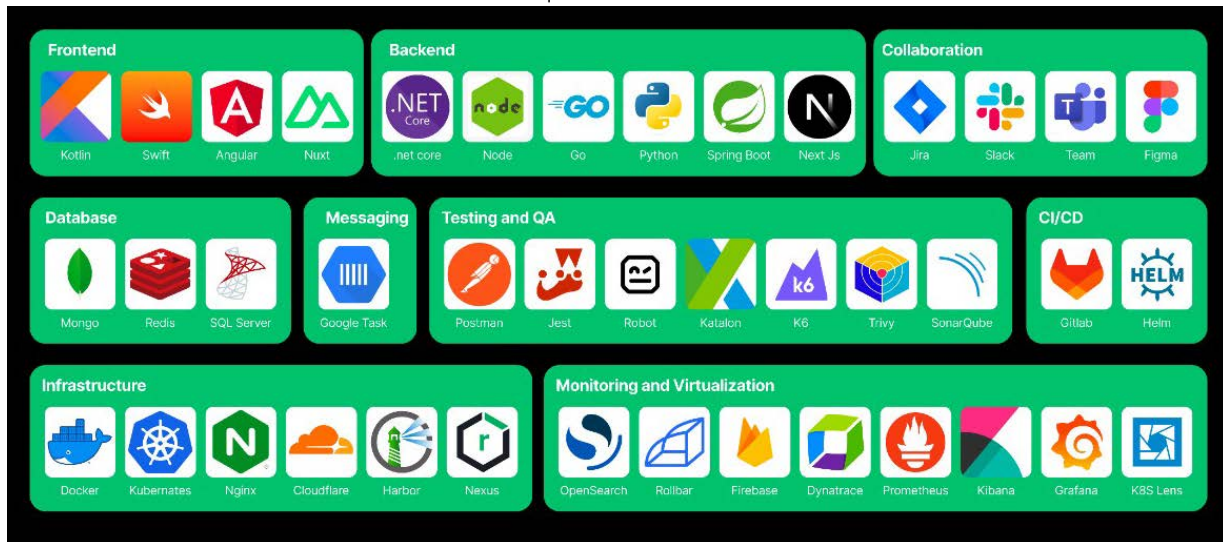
Frontend
Kotlin
Swift
Angular
Nuxt

Backend
.NET Core
.net core
node
Node
GO
Go
Python
Spring Boot
N
Next Js

Collaboration
Jira
Slack
Team
Figma

Database
Mongo
Redis
SQL Server

Messaging
Google Task

Testing and QA
Postman
Jest
Robot
Katalon
k6
K6
Trivy
SonarQube

CI/CD
Gitlab
HELM
Helm

Infrastructure
Docker
Kubernates
N
Nginx
Cloudflare
Harbor
r
Nexus

Monitoring and Virtualization
OpenSearch
Rollbar
Firebase
Dynatrace
Prometheus
Kibana
Grafana
K8S Lens